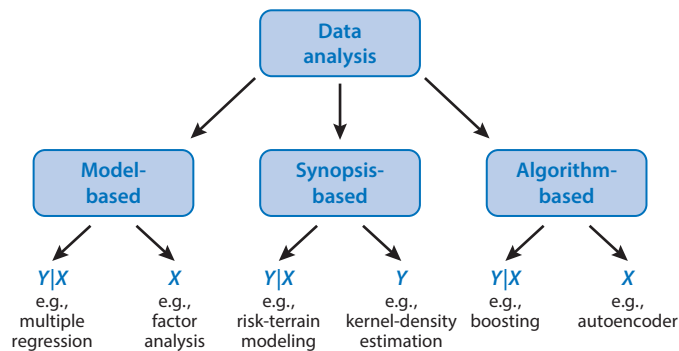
Data analysis

Model-based

Synopsis-based

Algorithm-based

$Y|X$
e.g., multiple regression

$X$
e.g., factor analysis

$Y|X$
e.g., risk-terrain modeling

$Y$
e.g., kernel-density estimation

$Y|X$
e.g., boosting

$X$
e.g., autoencoder